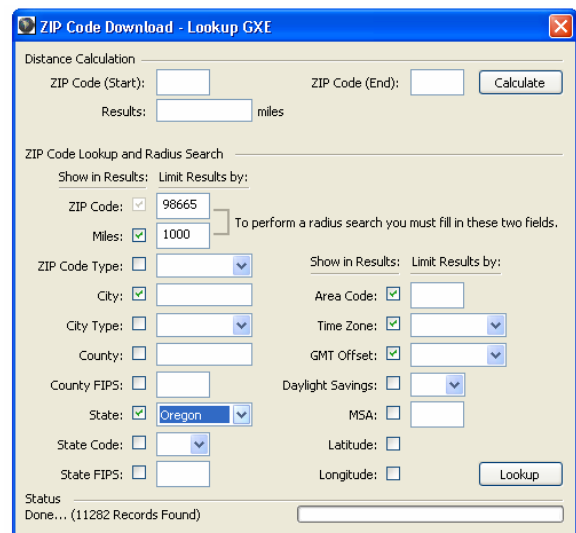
ZIP Code Download - Lookup GXE

Distance Calculation

ZIP Code (Start):

ZIP Code (End):

Calculate

Results: miles

ZIP Code Lookup and Radius Search

Show in Results: Limit Results by:

ZIP Code: 98665

Miles: 1000

To perform a radius search you must fill in these two fields.

ZIP Code Type:

Show in Results: Limit Results by:

City:

Area Code:

City Type:

Time Zone:

County:

GMT Offset:

County FIPS:

Daylight Savings:

State: Oregon

MSA:

State Code:

Latitude:

State FIPS:

Longitude:

Lookup

Status

Done... (11282 Records Found)